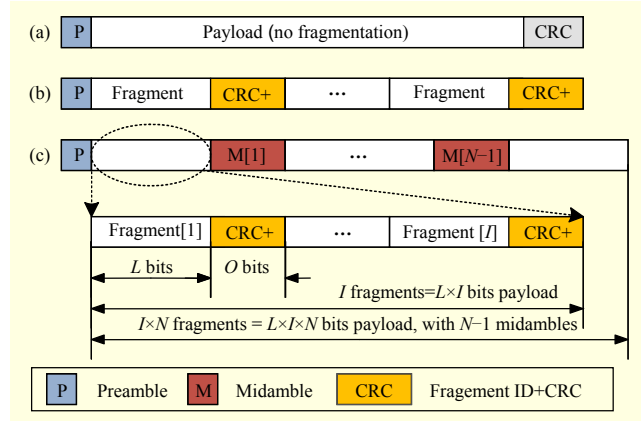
(a) P Payload (no fragmentation) CRC

(b) P Fragment CRC+ ··· Fragment CRC+

(c) P M[1] ··· M[$N$−1]

Fragment[1] CRC+ ··· Fragment [$I$] CRC+

$L$ bits $O$ bits

$I$ fragments=$L$×$I$ bits payload

$I$×$N$ fragments = $L$×$I$×$N$ bits payload, with $N$−1 midambles

P Preamble M Midamble CRC Fragement ID+CRC